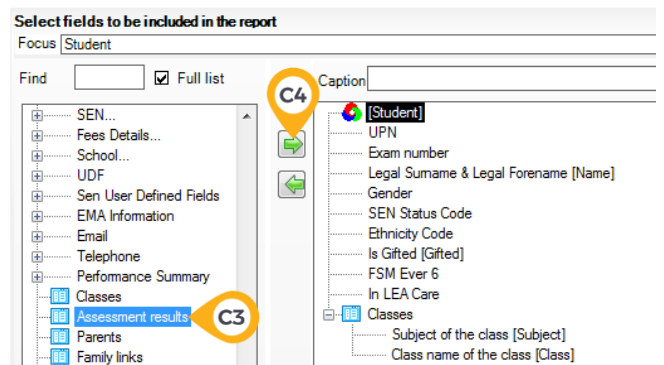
Select fields to be included in the report
Focus Student

Find Full list

SEN...
Fees Details...
School...
UDF
Sen User Defined Fields
EMA Information
Email
Telephone
Performance Summary
Classes
Assessment results
Parents
Family links

C3

C4

Caption

[Student]
UPN
Exam number
Legal Surname & Legal Forename [Name]
Gender
SEN Status Code
Ethnicity Code
Is Gifted [Gifted]
FSM Ever 6
In LEA Care
Classes
Subject of the class [Subject]
Class name of the class [Class]